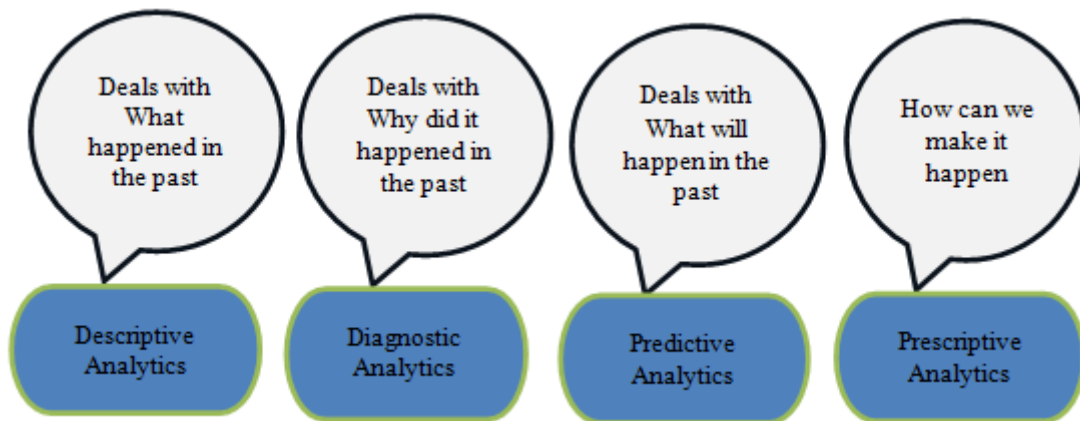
Deals with What happened in the past

Deals with Why did it happened in the past

Deals with What will happen in the past

How can we make it happen

Descriptive Analytics

Diagnostic Analytics

Predictive Analytics

Prescriptive Analytics